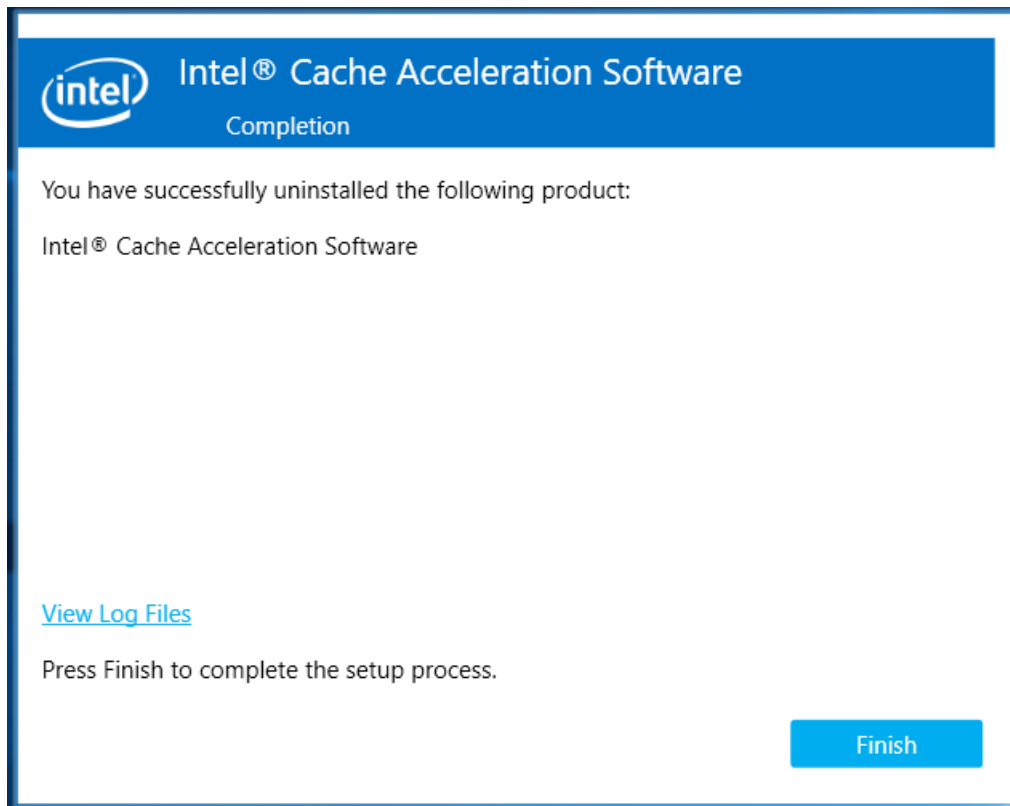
intel

Intel® Cache Acceleration Software

Completion

You have successfully uninstalled the following product:

Intel® Cache Acceleration Software

View Log Files

Press Finish to complete the setup process.

Finish